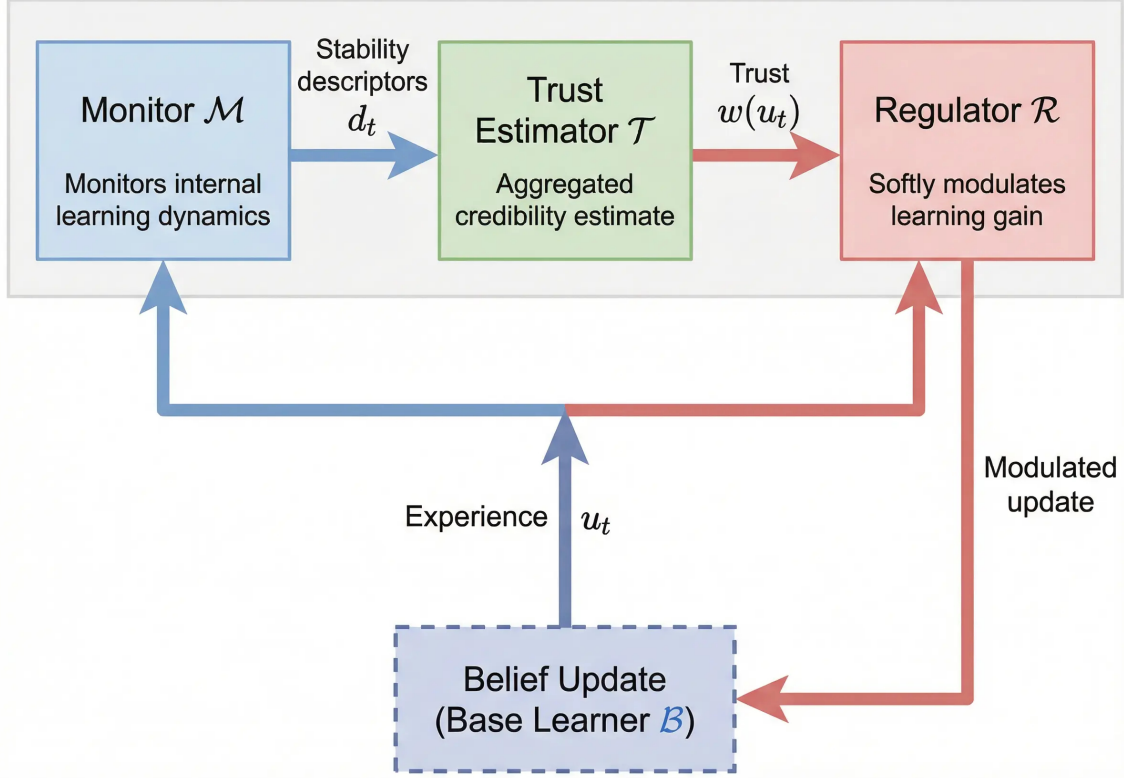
Monitor $\mathcal{M}$

Monitors internal learning dynamics

Stability descriptors $d_t$

Trust Estimator $\mathcal{T}$

Aggregated credibility estimate

Trust $w(u_t)$

Regulator $\mathcal{R}$

Softly modulates learning gain

Experience $u_t$

Modulated update

Belief Update (Base Learner $\mathcal{B}$)